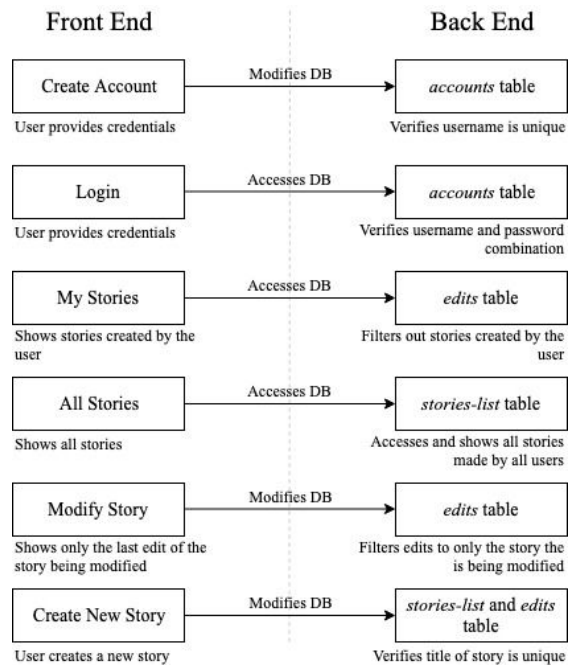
Front End

Back End

Create Account

Modifies DB

*accounts* table

User provides credentials

Verifies username is unique

Login

Accesses DB

*accounts* table

User provides credentials

Verifies username and password combination

My Stories

Accesses DB

*edits* table

Shows stories created by the user

Filters out stories created by the user

All Stories

Accesses DB

*stories-list* table

Shows all stories

Accesses and shows all stories made by all users

Modify Story

Modifies DB

*edits* table

Shows only the last edit of the story being modified

Filters edits to only the story the is being modified

Create New Story

Modifies DB

*stories-list* and *edits* table

User creates a new story

Verifies title of story is unique